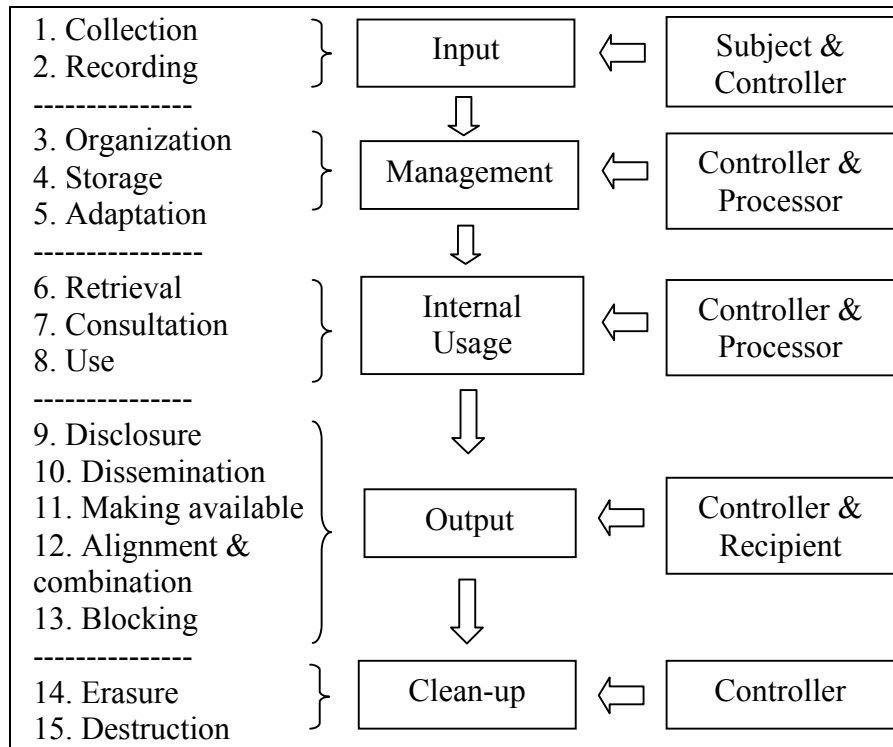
1. Collection
2. Recording

Input

Subject & Controller

---------------

3. Organization
4. Storage
5. Adaptation

Management

Controller & Processor

----------------

6. Retrieval
7. Consultation
8. Use

Internal Usage

Controller & Processor

---------------

9. Disclosure
10. Dissemination
11. Making available
12. Alignment & combination
13. Blocking

Output

Controller & Recipient

---------------

14. Erasure
15. Destruction

Clean-up

Controller